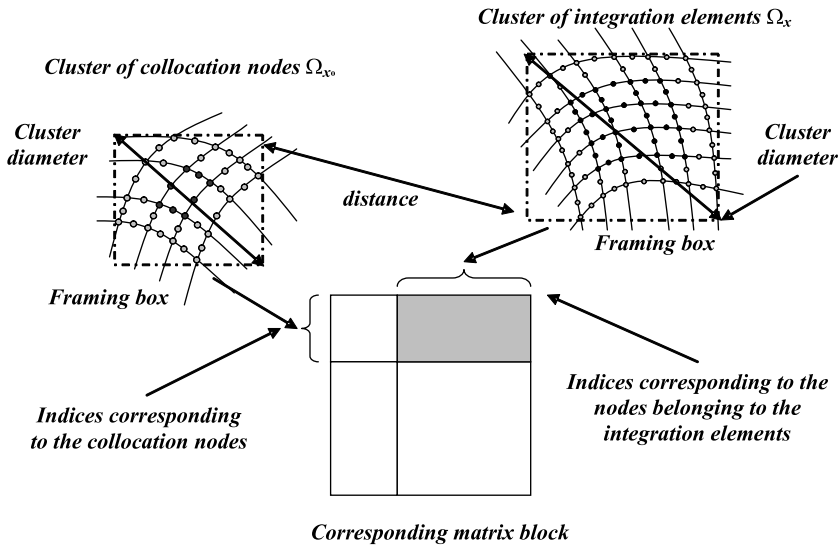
Cluster of integration elements $\Omega_x$

Cluster of collocation nodes $\Omega_{x_0}$

Cluster diameter

distance

Cluster diameter

Framing box

Framing box

Indices corresponding to the nodes belonging to the integration elements

Indices corresponding to the collocation nodes

Corresponding matrix block